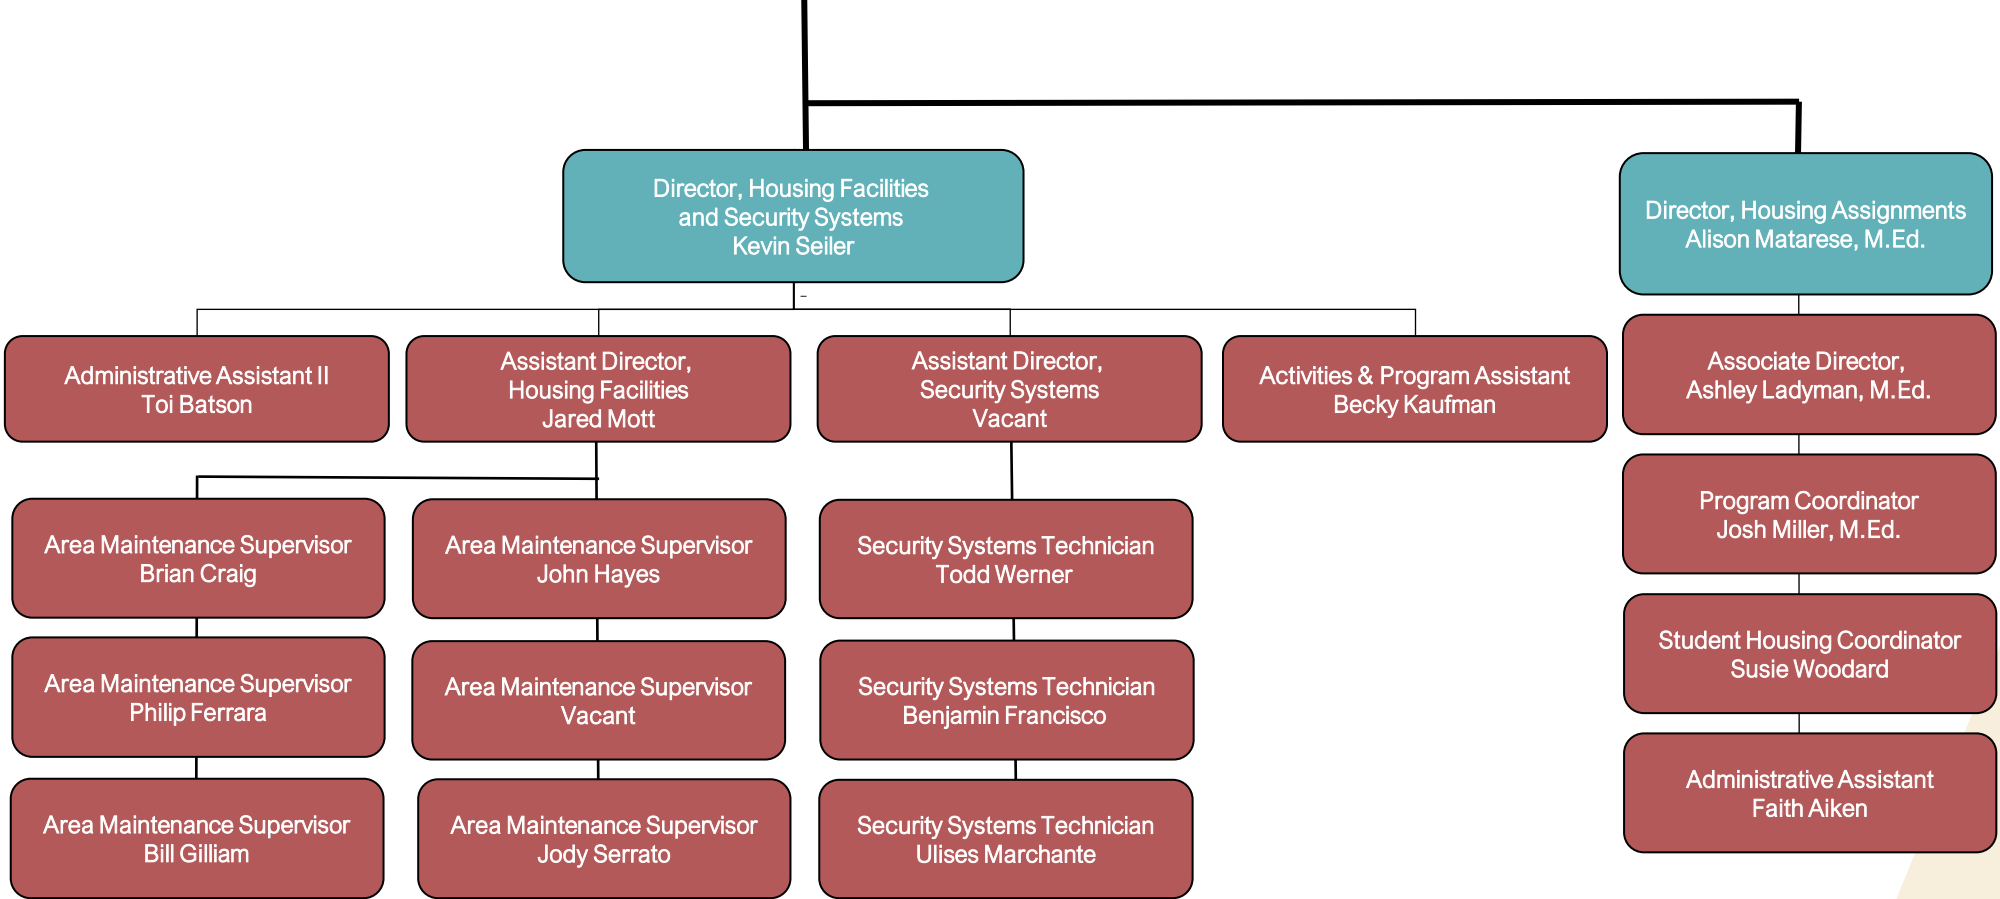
Director, Housing Facilities and Security Systems
Kevin Seiler

Director, Housing Assignments
Alison Matarese, M.Ed.

Administrative Assistant II
Toi Batson

Assistant Director, Housing Facilities
Jared Mott

Assistant Director, Security Systems
Vacant

Activities & Program Assistant
Becky Kaufman

Associate Director, Ashley Ladyman, M.Ed.

Area Maintenance Supervisor
Brian Craig

Area Maintenance Supervisor
John Hayes

Security Systems Technician
Todd Werner

Program Coordinator
Josh Miller, M.Ed.

Area Maintenance Supervisor
Philip Ferrara

Area Maintenance Supervisor
Vacant

Security Systems Technician
Benjamin Francisco

Student Housing Coordinator
Susie Woodard

Area Maintenance Supervisor
Bill Gilliam

Area Maintenance Supervisor
Jody Serrato

Security Systems Technician
Ulises Marchante

Administrative Assistant
Faith Aiken